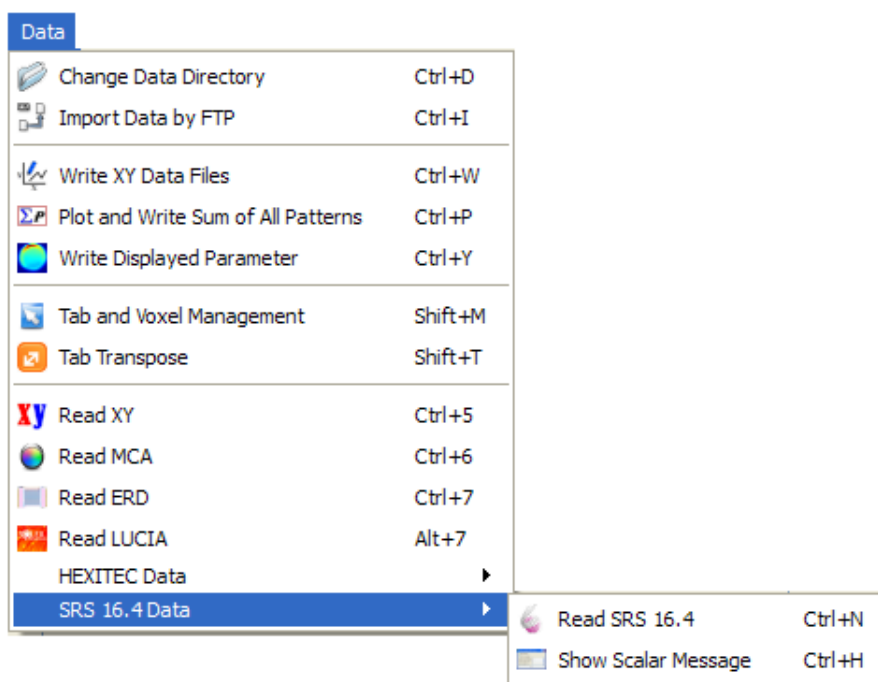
Data

| | |
|---|---|
| Change Data Directory | Ctrl+D |
| Import Data by FTP | Ctrl+I |
| Write XY Data Files | Ctrl+W |
| Plot and Write Sum of All Patterns | Ctrl+P |
| Write Displayed Parameter | Ctrl+Y |
| Tab and Voxel Management | Shift+M |
| Tab Transpose | Shift+T |
| Read XY | Ctrl+5 |
| Read MCA | Ctrl+6 |
| Read ERD | Ctrl+7 |
| Read LUCIA | Alt+7 |
| HEXITEC Data | |
| SRS 16.4 Data | |

| | |
|---|---|
| Read SRS 16.4 | Ctrl+N |
| Show Scalar Message | Ctrl+H |